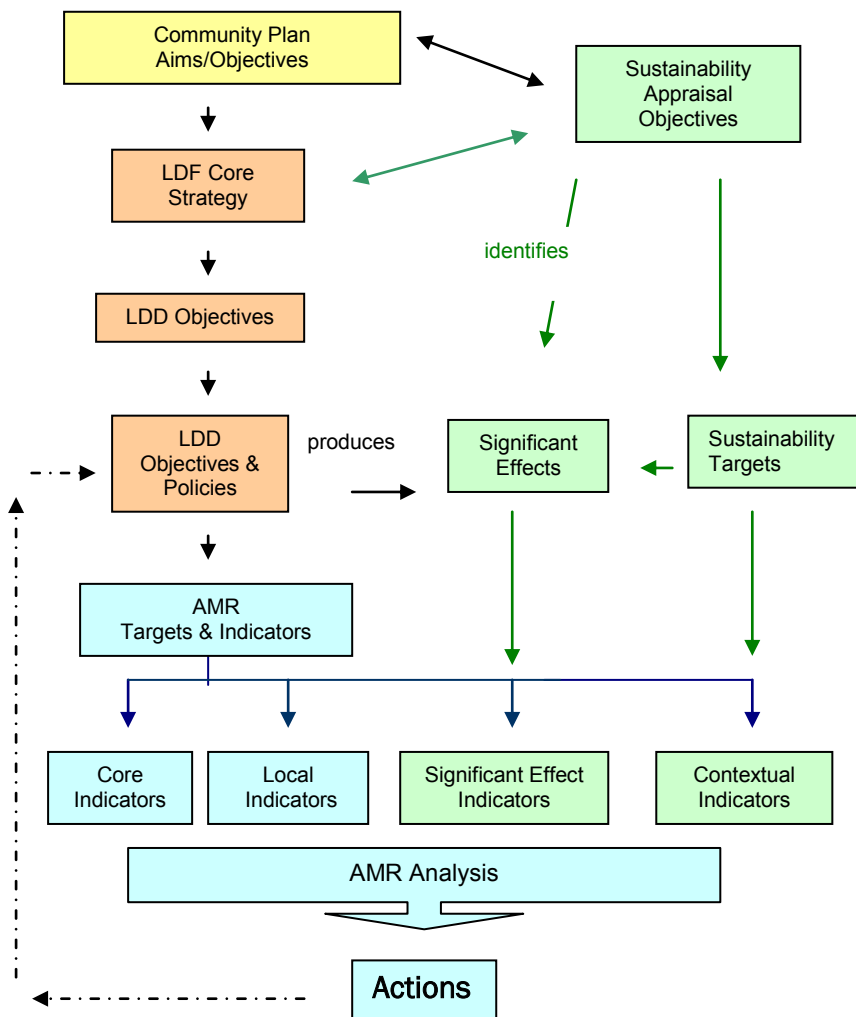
Community Plan Aims/Objectives

Sustainability Appraisal Objectives

LDF Core Strategy

identifies

LDD Objectives

LDD Objectives & Policies

produces

Significant Effects

Sustainability Targets

AMR Targets & Indicators

Core Indicators

Local Indicators

Significant Effect Indicators

Contextual Indicators

AMR Analysis

Actions